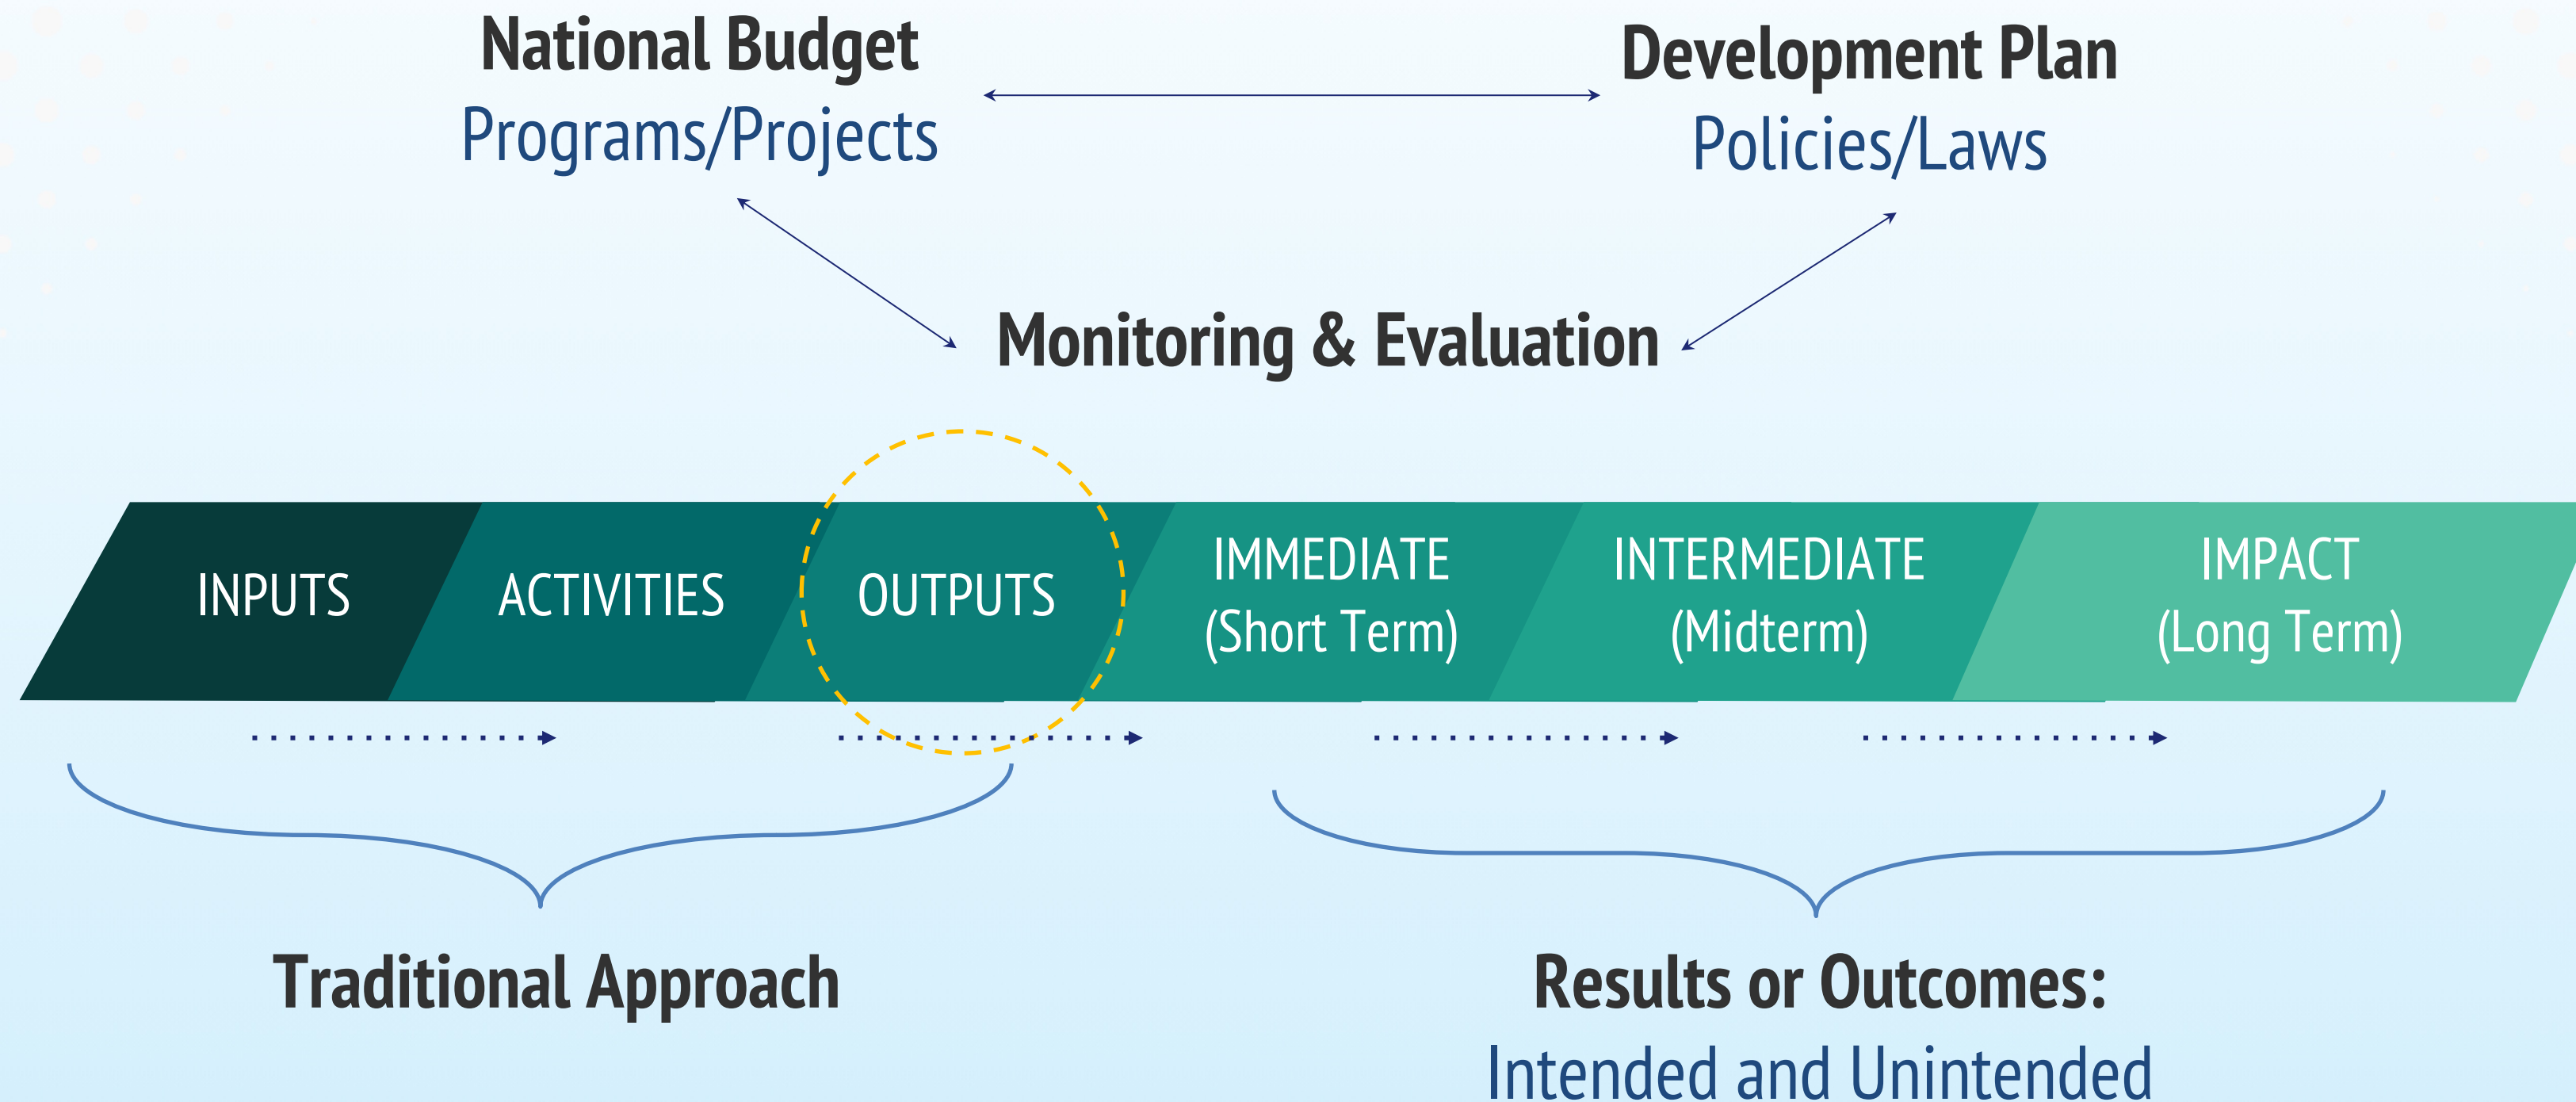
National Budget
Programs/Projects

Development Plan
Policies/Laws

Monitoring & Evaluation

INPUTS

ACTIVITIES

OUTPUTS

IMMEDIATE
(Short Term)

INTERMEDIATE
(Midterm)

IMPACT
(Long Term)

Traditional Approach

Results or Outcomes:
Intended and Unintended